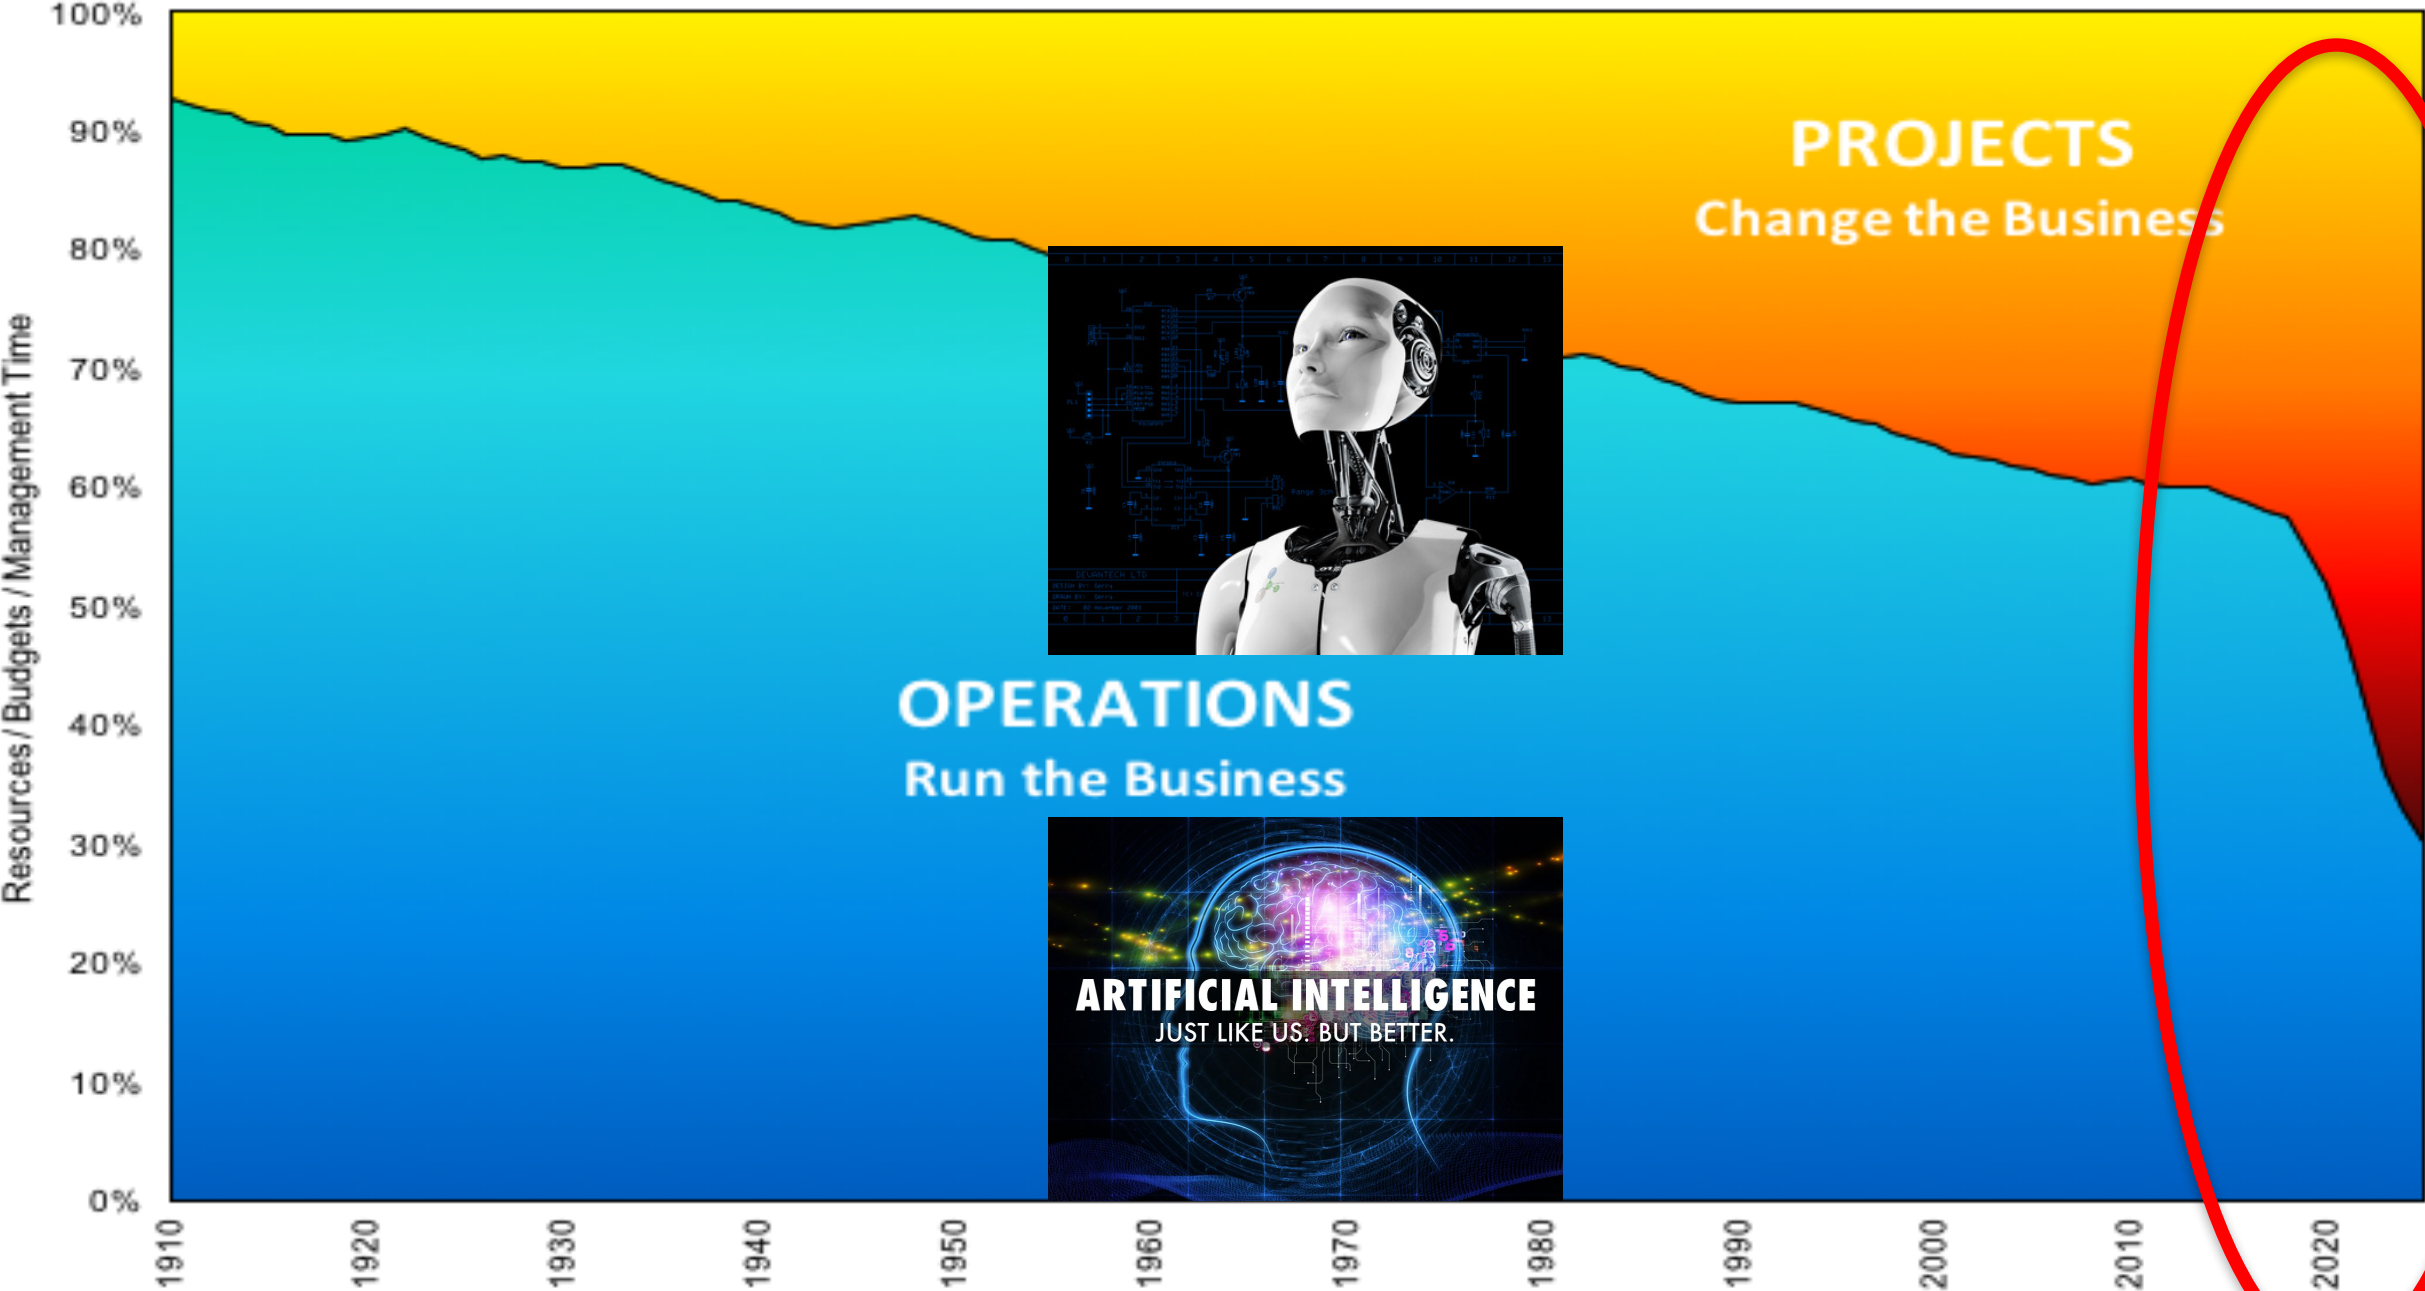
100%
90%
80%
70%
60%
50%
40%
30%
20%
10%
0%

Resources / Budgets / Management Time

PROJECTS
Change the Business

OPERATIONS
Run the Business

ARTIFICIAL INTELLIGENCE
JUST LIKE US. BUT BETTER.

1910
1920
1930
1940
1950
1960
1970
1980
1990
2000
2010
2020